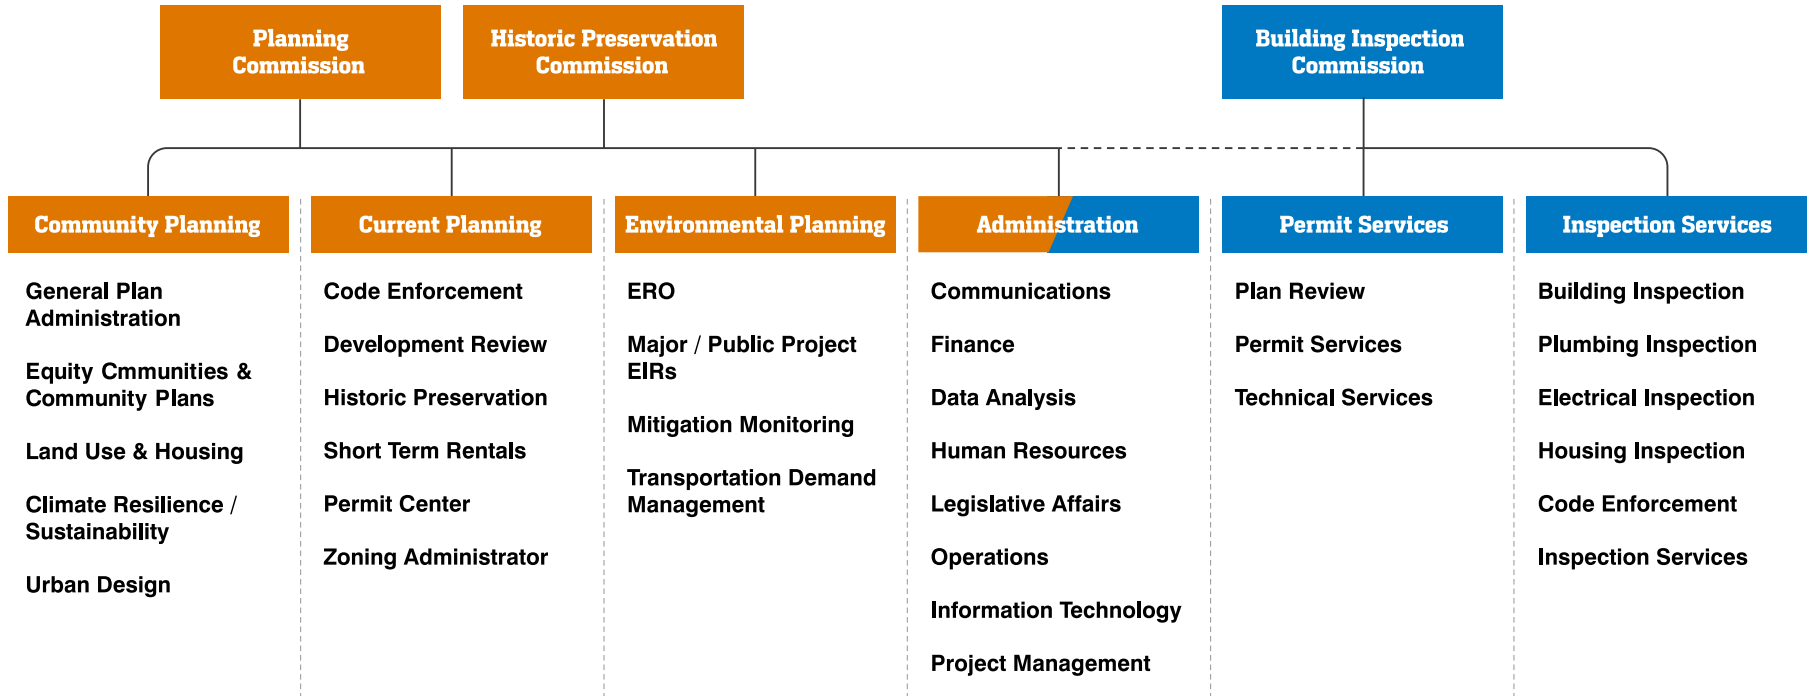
Planning Commission

Historic Preservation Commission

Building Inspection Commission

Community Planning

General Plan Administration

Equity Cmmunities & Community Plans

Land Use & Housing

Climate Resilience / Sustainability

Urban Design

Current Planning

Code Enforcement

Development Review

Historic Preservation

Short Term Rentals

Permit Center

Zoning Administrator

Environmental Planning

ERO

Major / Public Project EIRs

Mitigation Monitoring

Transportation Demand Management

Administration

Communications

Finance

Data Analysis

Human Resources

Legislative Affairs

Operations

Information Technology

Project Management

Permit Services

Plan Review

Permit Services

Technical Services

Inspection Services

Building Inspection

Plumbing Inspection

Electrical Inspection

Housing Inspection

Code Enforcement

Inspection Services